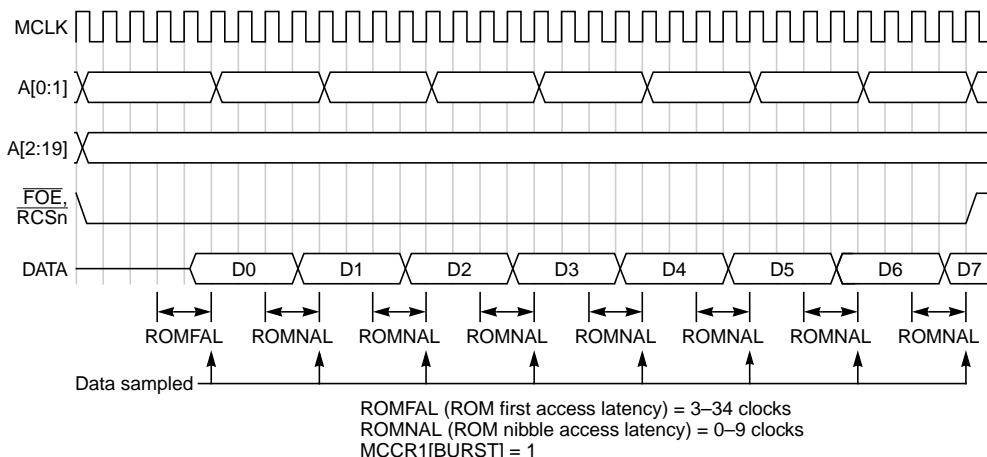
MCLK

A[0:1]

A[2:19]

$\overline{FOE}$, $\overline{RCSn}$

DATA

D0 D1 D2 D3 D4 D5 D6 D7

ROMFAL ROMNAL ROMNAL ROMNAL ROMNAL ROMNAL ROMNAL ROMNAL

Data sampled

ROMFAL (ROM first access latency) = 3–34 clocks
ROMNAL (ROM nibble access latency) = 0–9 clocks
MCCR1[BURST] = 1